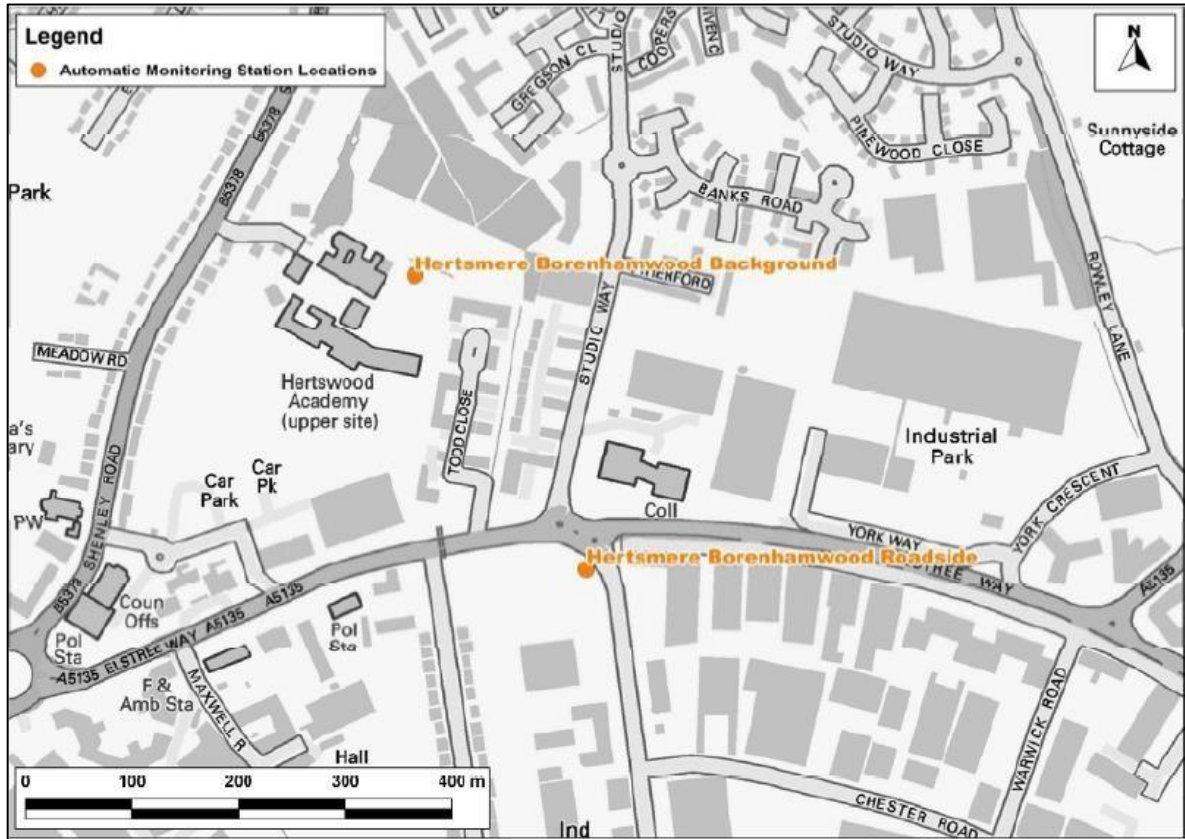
Legend
Automatic Monitoring Station Locations

N

GREGSON CL
STUDIO
COOPERS
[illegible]
STUDIO WAY
PINEWOOD CLOSE
Sunnyside Cottage
B5378
B5378
Park
BANKS ROAD
Hertsmere Borenhamwood Background
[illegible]RFORD
MEADOW RD
STUDIO WAY
ROWLEY LANE
Hertswood Academy (upper site)
TODD CLOSE
Industrial Park
a's ary
Car Park
Car Pk
YORK CRESCENT
PW
SHENLEY ROAD
Coll
YORK WAY
Hertsmere Borenhamwood Roadside
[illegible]TREE WAY
A5135
B5378
Coun Offs
A5135
Pol Sta
A5135 ELSTREE WAY A5135
Pol Sta
F & Amb Sta
MAXWELL R
WARWICK ROAD
Hall
0 100 200 300 400 m
CHESTER ROAD
Ind